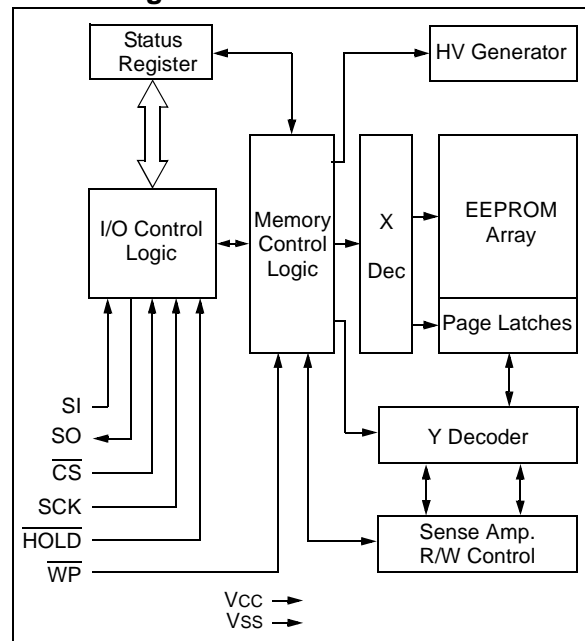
Status Register

HV Generator

I/O Control Logic

Memory Control Logic

X

Dec

EEPROM Array

Page Latches

SI

SO

$\overline{CS}$

SCK

$\overline{HOLD}$

$\overline{WP}$

Y Decoder

Sense Amp. R/W Control

Vcc

Vss